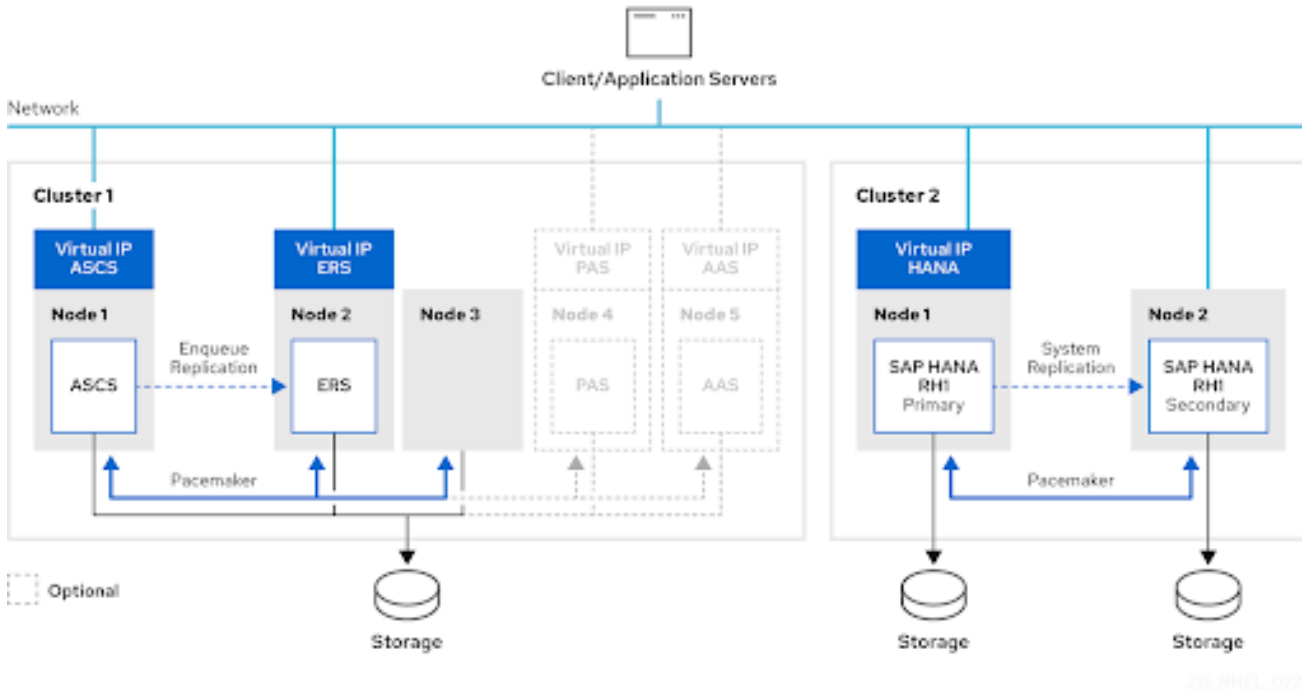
Client/Application Servers

Network

Cluster 1

Virtual IP ASCS

Node 1

ASCS

Enqueue Replication

Virtual IP ERS

Node 2

ERS

Node 3

Virtual IP PAS

Node 4

PAS

Virtual IP AAS

Node 5

AAS

Pacemaker

Storage

Cluster 2

Virtual IP HANA

Node 1

SAP HANA RH1 Primary

System Replication

Node 2

SAP HANA RH1 Secondary

Pacemaker

Storage

Storage

Optional

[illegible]